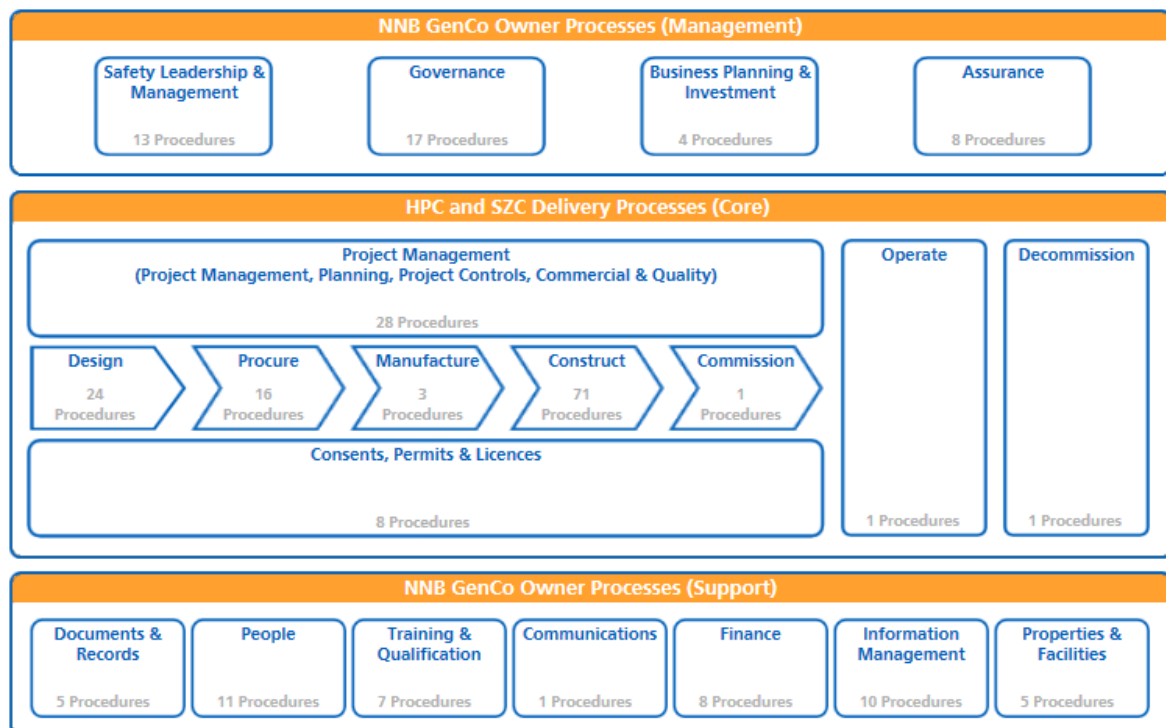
NNB GenCo Owner Processes (Management)

Safety Leadership & Management
13 Procedures

Governance
17 Procedures

Business Planning & Investment
4 Procedures

Assurance
8 Procedures

HPC and SZC Delivery Processes (Core)

Project Management
(Project Management, Planning, Project Controls, Commercial & Quality)
28 Procedures

Design
24 Procedures

Procure
16 Procedures

Manufacture
3 Procedures

Construct
71 Procedures

Commission
1 Procedures

Consents, Permits & Licences
8 Procedures

Operate
1 Procedures

Decommission
1 Procedures

NNB GenCo Owner Processes (Support)

Documents & Records
5 Procedures

People
11 Procedures

Training & Qualification
7 Procedures

Communications
1 Procedures

Finance
8 Procedures

Information Management
10 Procedures

Properties & Facilities
5 Procedures